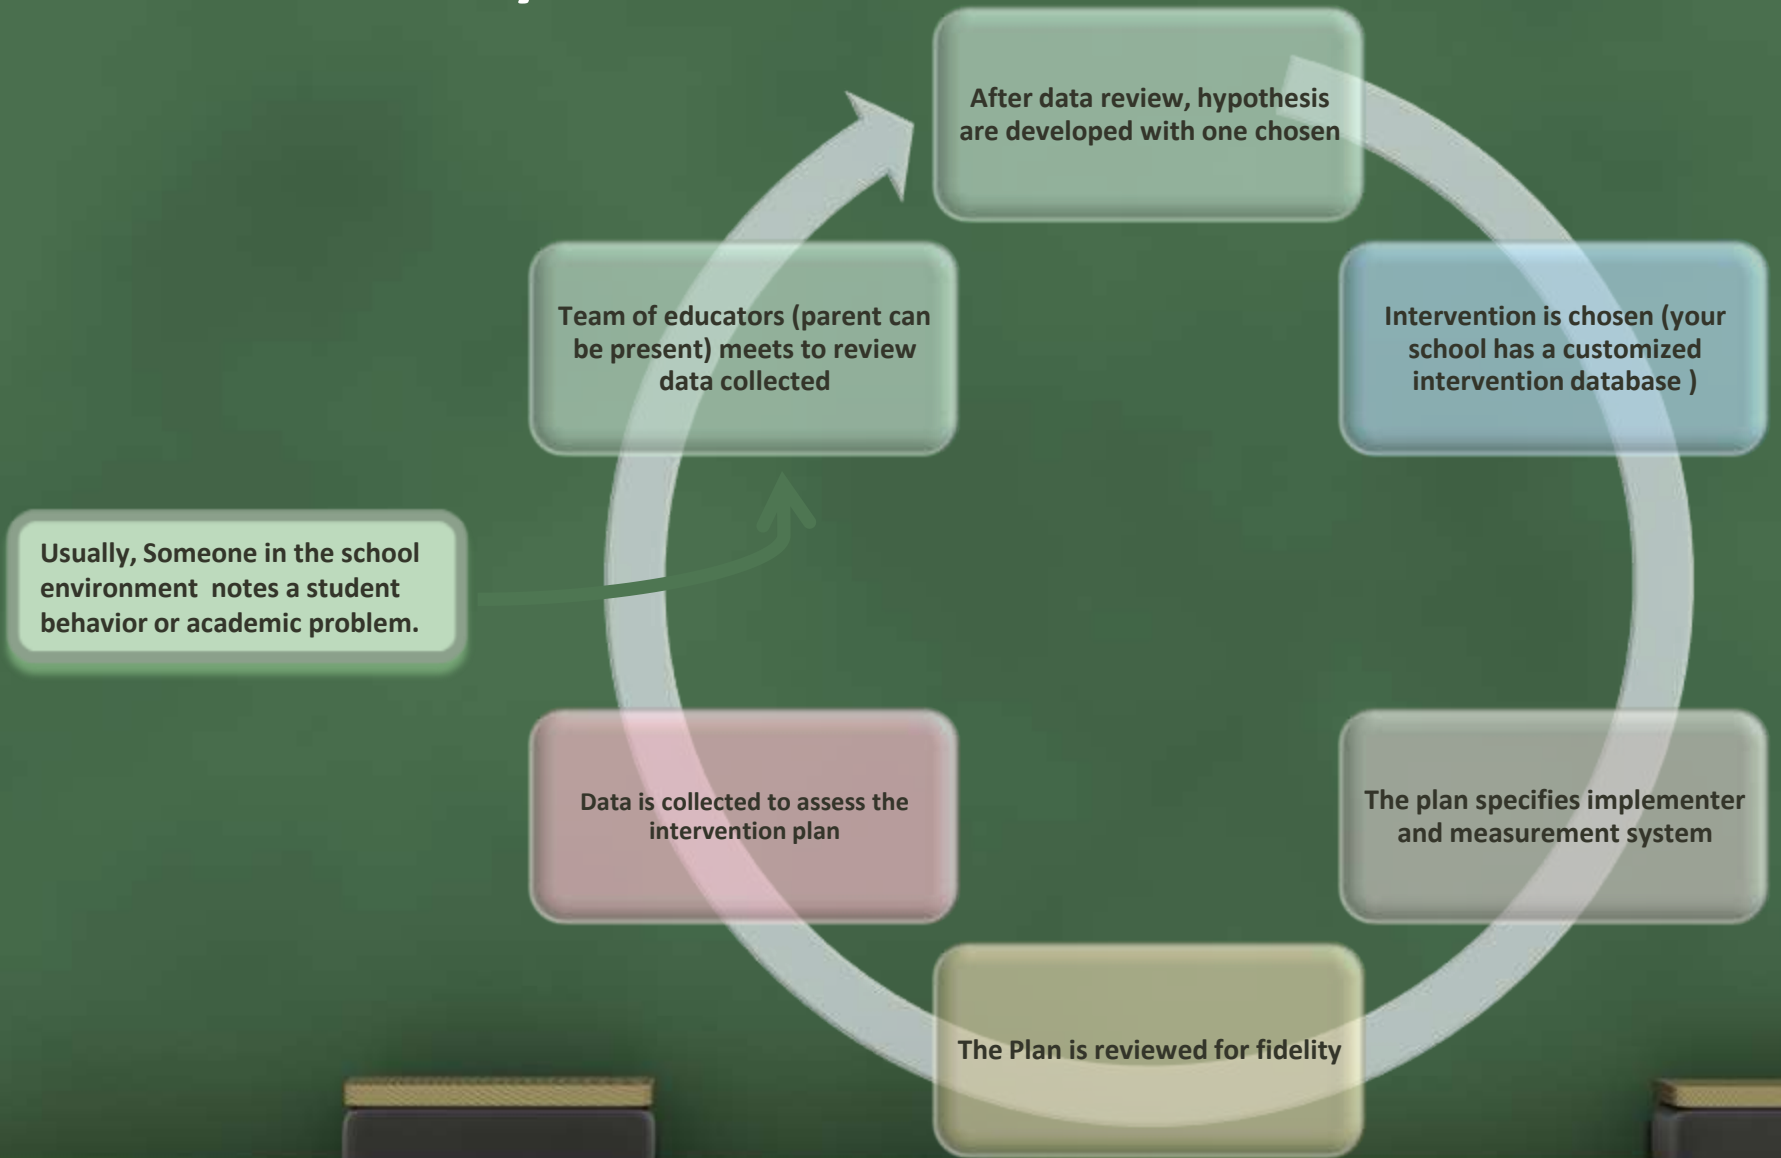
Usually, Someone in the school environment notes a student behavior or academic problem.

Team of educators (parent can be present) meets to review data collected

After data review, hypothesis are developed with one chosen

Intervention is chosen (your school has a customized intervention database )

The plan specifies implementer and measurement system

The Plan is reviewed for fidelity

Data is collected to assess the intervention plan